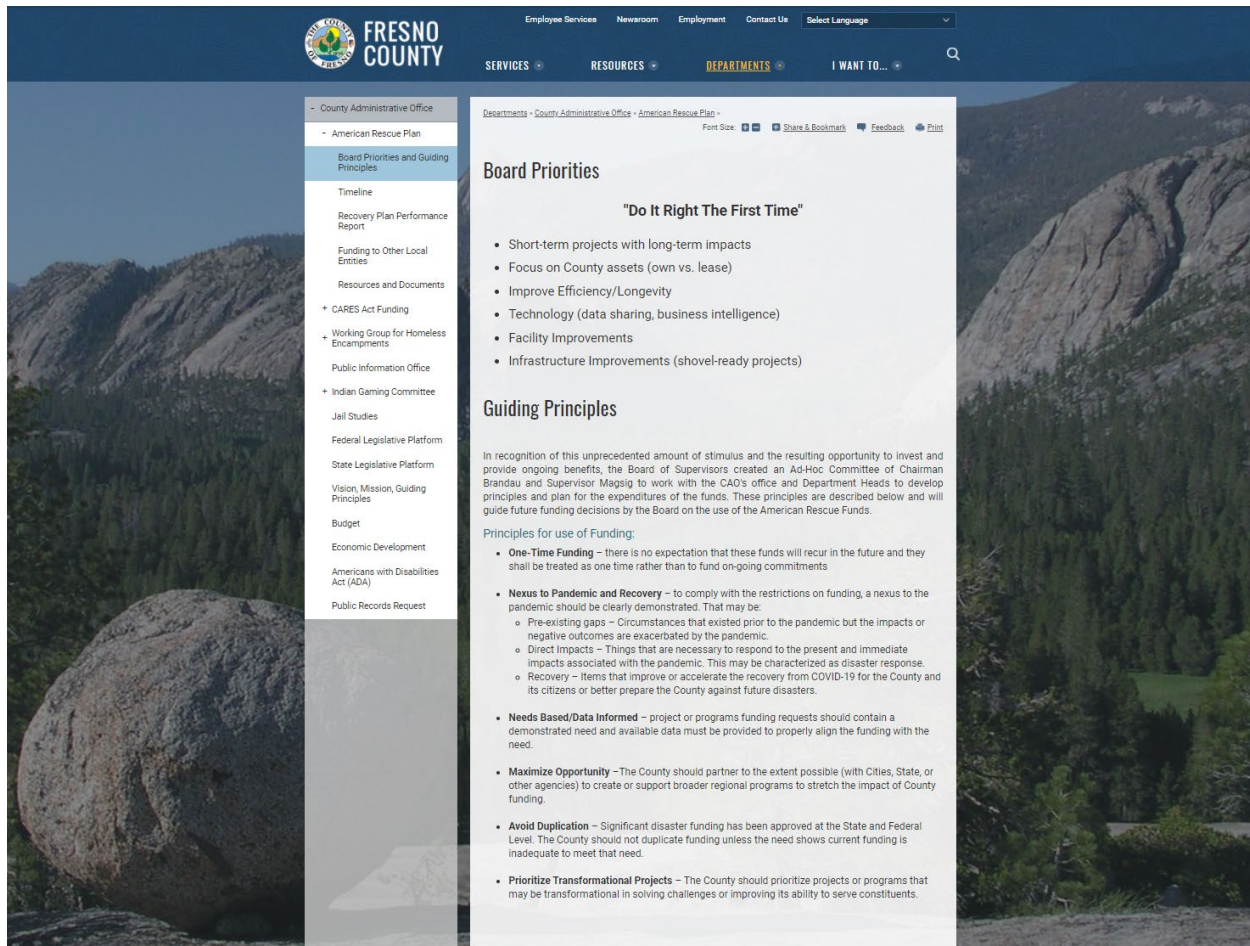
THE COUNTY OF FRESNO

FRESNO COUNTY

Employee Services Newsroom Employment Contact Us Select Language

SERVICES RESOURCES DEPARTMENTS I WANT TO...

- County Administrative Office
- American Rescue Plan
Board Priorities and Guiding Principles
Timeline
Recovery Plan Performance Report
Funding to Other Local Entities
Resources and Documents
+ CARES Act Funding
+ Working Group for Homeless Encampments
Public Information Office
+ Indian Gaming Committee
Jail Studies
Federal Legislative Platform
State Legislative Platform
Vision, Mission, Guiding Principles
Budget
Economic Development
Americans with Disabilities Act (ADA)
Public Records Request

Departments » County Administrative Office » American Rescue Plan »

Font Size: Share & Bookmark Feedback Print

Board Priorities

"Do It Right The First Time"

- Short-term projects with long-term impacts
- Focus on County assets (own vs. lease)
- Improve Efficiency/Longevity
- Technology (data sharing, business intelligence)
- Facility Improvements
- Infrastructure Improvements (shovel-ready projects)

Guiding Principles

In recognition of this unprecedented amount of stimulus and the resulting opportunity to invest and provide ongoing benefits, the Board of Supervisors created an Ad-Hoc Committee of Chairman Brandau and Supervisor Magsig to work with the CAO's office and Department Heads to develop principles and plan for the expenditures of the funds. These principles are described below and will guide future funding decisions by the Board on the use of the American Rescue Funds.

Principles for use of Funding:

- **One-Time Funding** – there is no expectation that these funds will recur in the future and they shall be treated as one time rather than to fund on-going commitments

- **Nexus to Pandemic and Recovery** – to comply with the restrictions on funding, a nexus to the pandemic should be clearly demonstrated. That may be:
 - Pre-existing gaps – Circumstances that existed prior to the pandemic but the impacts or negative outcomes are exacerbated by the pandemic.
 - Direct Impacts – Things that are necessary to respond to the present and immediate impacts associated with the pandemic. This may be characterized as disaster response.
 - Recovery – Items that improve or accelerate the recovery from COVID-19 for the County and its citizens or better prepare the County against future disasters.

- **Needs Based/Data Informed** – project or programs funding requests should contain a demonstrated need and available data must be provided to properly align the funding with the need.

- **Maximize Opportunity** –The County should partner to the extent possible (with Cities, State, or other agencies) to create or support broader regional programs to stretch the impact of County funding.

- **Avoid Duplication** – Significant disaster funding has been approved at the State and Federal Level. The County should not duplicate funding unless the need shows current funding is inadequate to meet that need.

- **Prioritize Transformational Projects** – The County should prioritize projects or programs that may be transformational in solving challenges or improving its ability to serve constituents.